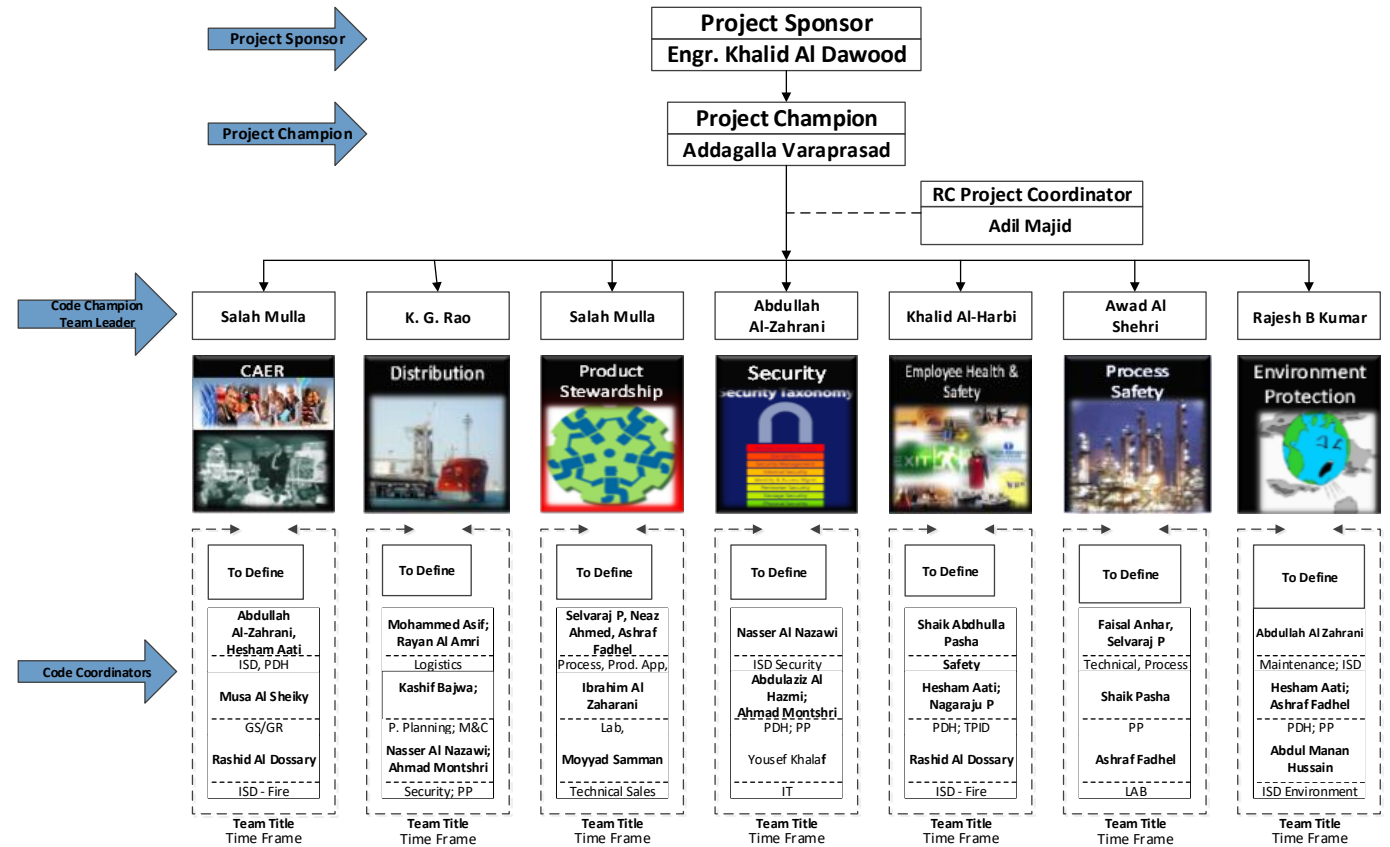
Project Sponsor

Project Champion

Code Champion Team Leader

Code Coordinators

Project Sponsor
Engr. Khalid Al Dawood

Project Champion
Addagalla Varaprasad

RC Project Coordinator
Adil Majid

Salah Mulla

CAER

To Define

Abdullah Al-Zahrani, Hesham Aati
ISD, PDH
Musa Al Sheiky
GS/GR
Rashid Al Dossary
ISD - Fire

Team Title
Time Frame

K. G. Rao

Distribution

To Define

Mohammed Asif; Rayan Al Amri
Logistics
Kashif Bajwa;
P. Planning; M&C
Nasser Al Nazawi; Ahmad Montshri
Security; PP

Team Title
Time Frame

Salah Mulla

Product Stewardship

To Define

Selvaraj P, Neaz Ahmed, Ashraf Fadhel
Process, Prod. App,
Ibrahim Al Zaharani
Lab,
Moyyad Samman
Technical Sales

Team Title
Time Frame

Abdullah Al-Zahrani

Security
Security Taxonomy

To Define

Nasser Al Nazawi
ISD Security
Abdulaziz Al Hazmi; Ahmad Montshri
PDH; PP
Yousef Khalaf
IT

Team Title
Time Frame

Khalid Al-Harbi

Employee Health & Safety

To Define

Shaik Abdhulla Pasha
Safety
Hesham Aati; Nagaraju P
PDH; TPID
Rashid Al Dossary
ISD - Fire

Team Title
Time Frame

Awad Al Shehri

Process Safety

To Define

Faisal Anhar, Selvaraj P
Technical, Process
Shaik Pasha
PP
Ashraf Fadhel
LAB

Team Title
Time Frame

Rajesh B Kumar

Environment Protection

To Define

Abdullah Al Zahrani
Maintenance; ISD
Hesham Aati; Ashraf Fadhel
PDH; PP
Abdul Manan Hussain
ISD Environment

Team Title
Time Frame